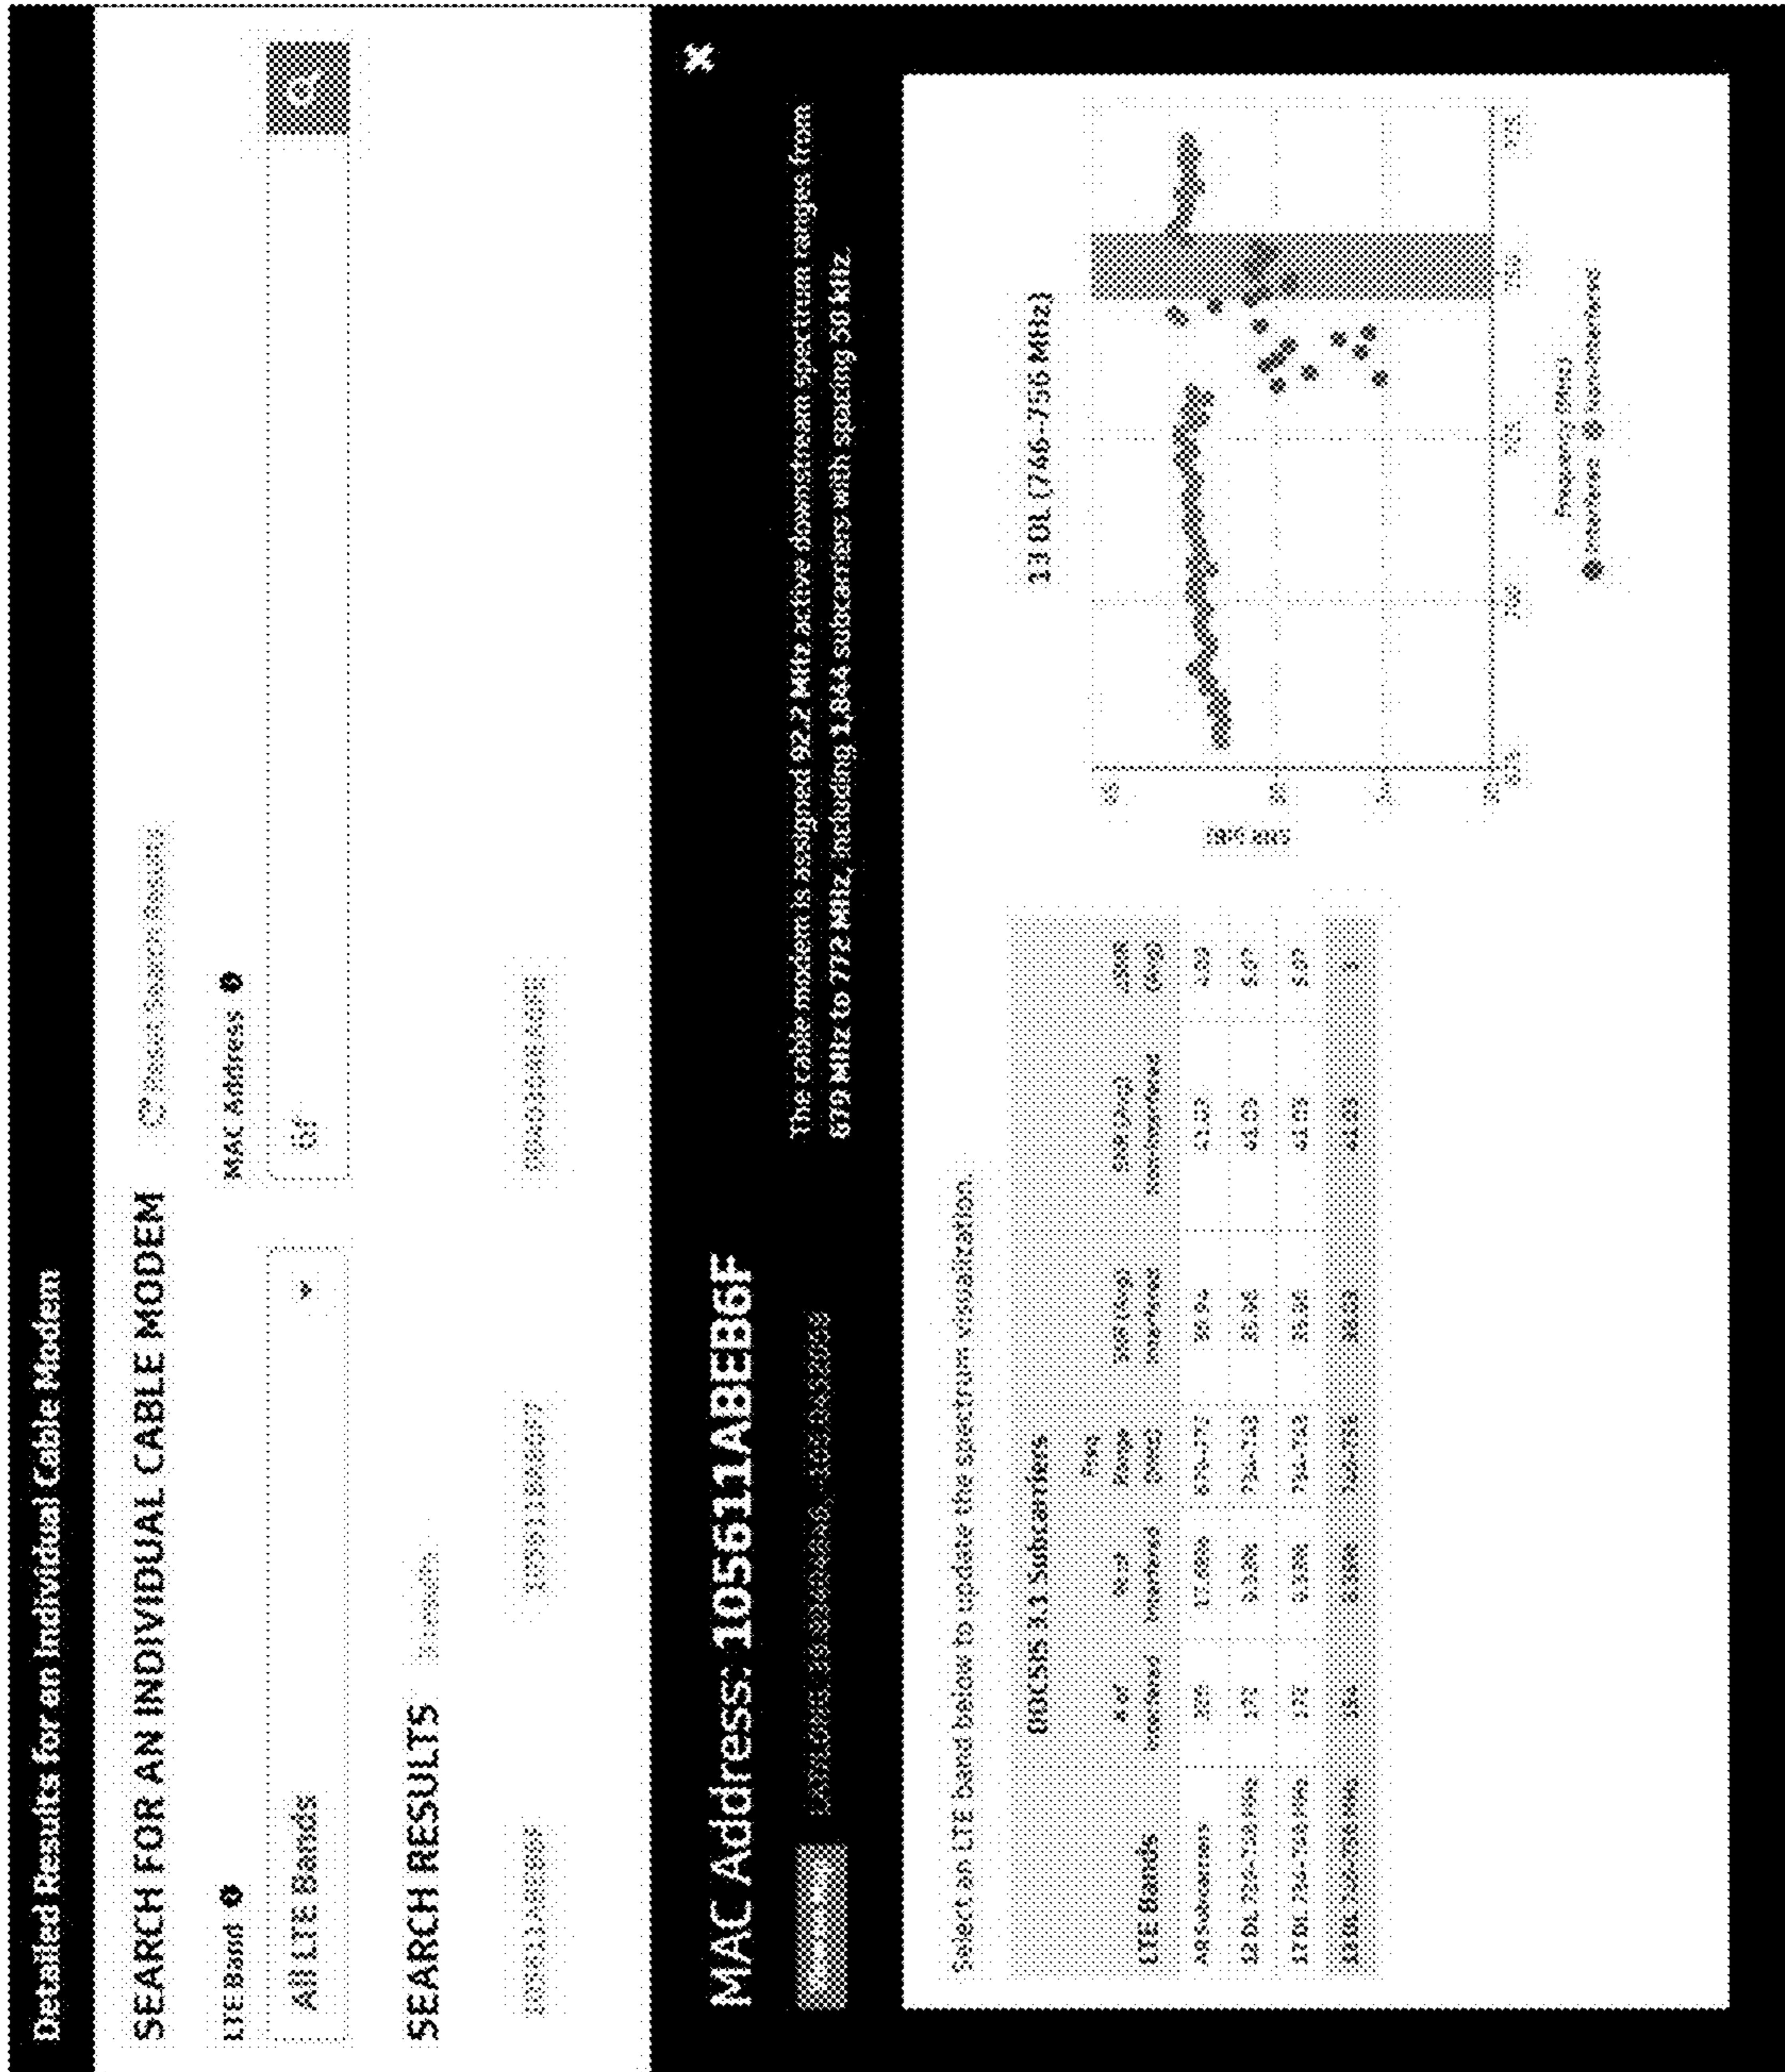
Detailed Results for an Individual Cable Modem

SEARCH FOR AN INDIVIDUAL CABLE MODEM

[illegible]

LTE Band

All LTE Bands

MAC Address

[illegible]

SEARCH RESULTS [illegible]

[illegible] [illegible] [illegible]

MAC Address: 105611ABEB6F

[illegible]

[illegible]

The cable modem is assigned 92.2 MHz active downstream spectrum ranges from 679 MHz to 772 MHz, including 1,844 subcarriers with spacing 50 kHz.

Select an LTE band below to update the spectrum visualization.

DOCSIS 3.1 Subcarriers

| LTE Bands | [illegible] | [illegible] | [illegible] | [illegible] | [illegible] | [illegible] |
|---|---|---|---|---|---|---|
| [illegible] | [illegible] | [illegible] | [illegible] | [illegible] | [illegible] | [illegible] |
| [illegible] | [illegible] | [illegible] | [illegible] | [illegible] | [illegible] | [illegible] |
| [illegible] | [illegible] | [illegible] | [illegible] | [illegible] | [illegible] | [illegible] |
| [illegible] | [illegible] | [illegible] | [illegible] | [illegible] | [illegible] | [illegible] |

13 DL (746–756 MHz)

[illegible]

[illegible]